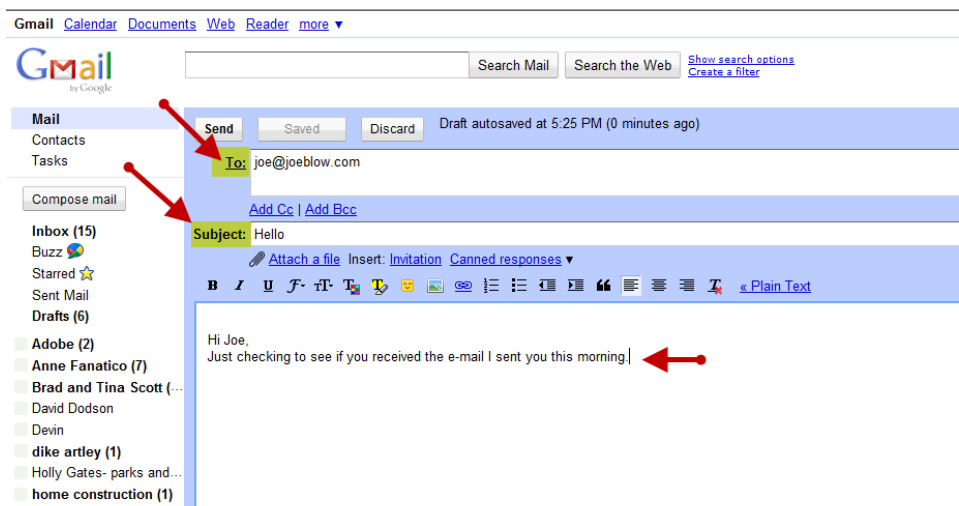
Gmail Calendar Documents Web Reader more ▼

Gmail by Google

Search Mail Search the Web Show search options Create a filter

Mail
Contacts
Tasks

Compose mail

Inbox (15)
Buzz
Starred
Sent Mail
Drafts (6)

Adobe (2)
Anne Fanatico (7)
Brad and Tina Scott (...
David Dodson
Devin
dike artley (1)
Holly Gates- parks and...
home construction (1)

Send Saved Discard Draft autosaved at 5:25 PM (0 minutes ago)

To: joe@joeblow.com

Add Cc | Add Bcc

Subject: Hello

Attach a file Insert: Invitation Canned responses ▾

B I U « Plain Text

Hi Joe,
Just checking to see if you received the e-mail I sent you this morning.